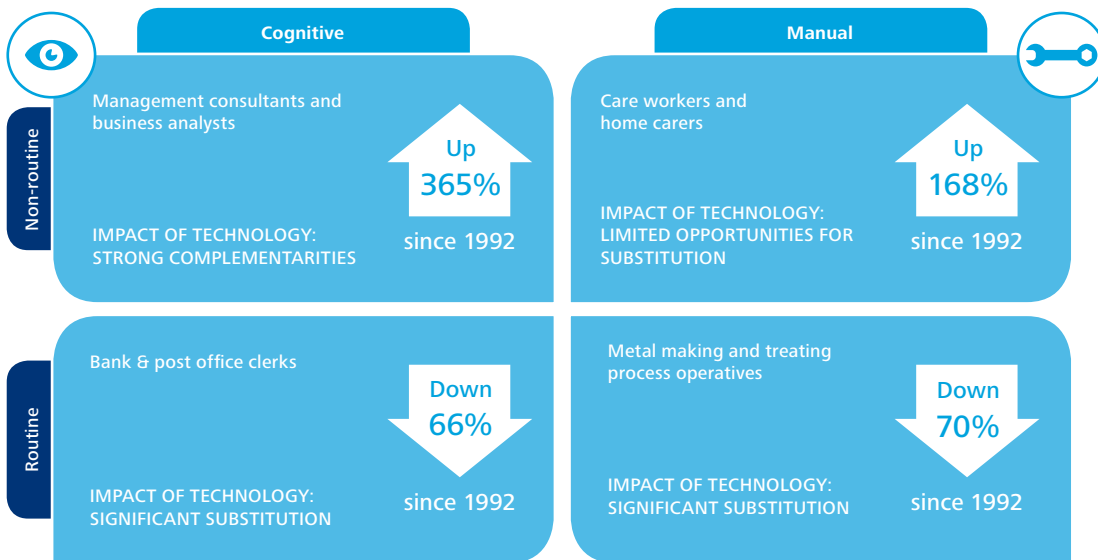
Cognitive

Manual

Non-routine

Management consultants and business analysts

Up 365%

since 1992

IMPACT OF TECHNOLOGY: STRONG COMPLEMENTARITIES

Care workers and home carers

Up 168%

since 1992

IMPACT OF TECHNOLOGY: LIMITED OPPORTUNITIES FOR SUBSTITUTION

Routine

Bank & post office clerks

Down 66%

since 1992

IMPACT OF TECHNOLOGY: SIGNIFICANT SUBSTITUTION

Metal making and treating process operatives

Down 70%

since 1992

IMPACT OF TECHNOLOGY: SIGNIFICANT SUBSTITUTION